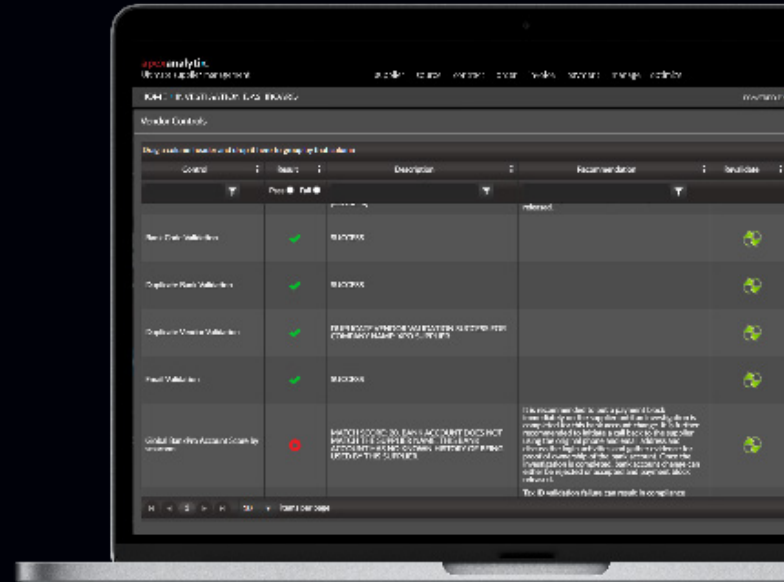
apexanalytix
Ultimate supplier management

supplier source connect chart tasks account manage optimize

Vendor Controls

| Control | Result | Description | Recommendation | Invalidate |
|---|---|---|---|---|
| | Pass Fail | | | |
| | | | released. | |
| Bank Data Validation | ✔ | SUCCESS | | |
| Duplicate Bank Validation | ✔ | SUCCESS | | |
| Duplicate Vendor Validation | ✔ | DUPLICATE VENDOR VALIDATION SUCCESS FOR COMPANY NAME: XYZ SUPPLIER | | |
| Email Validation | ✔ | SUCCESS | | |
| Global Bank Account Score by | | MATCH SCORE: 20. BANK ACCOUNT DOES NOT MATCH THE SUPPLIER NAME. THIS BANK ACCOUNT HAS NO HISTORY OF BEING USED BY THIS SUPPLIER. | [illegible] | |
| | | | Tax ID validation failure can result in compliance | |

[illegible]